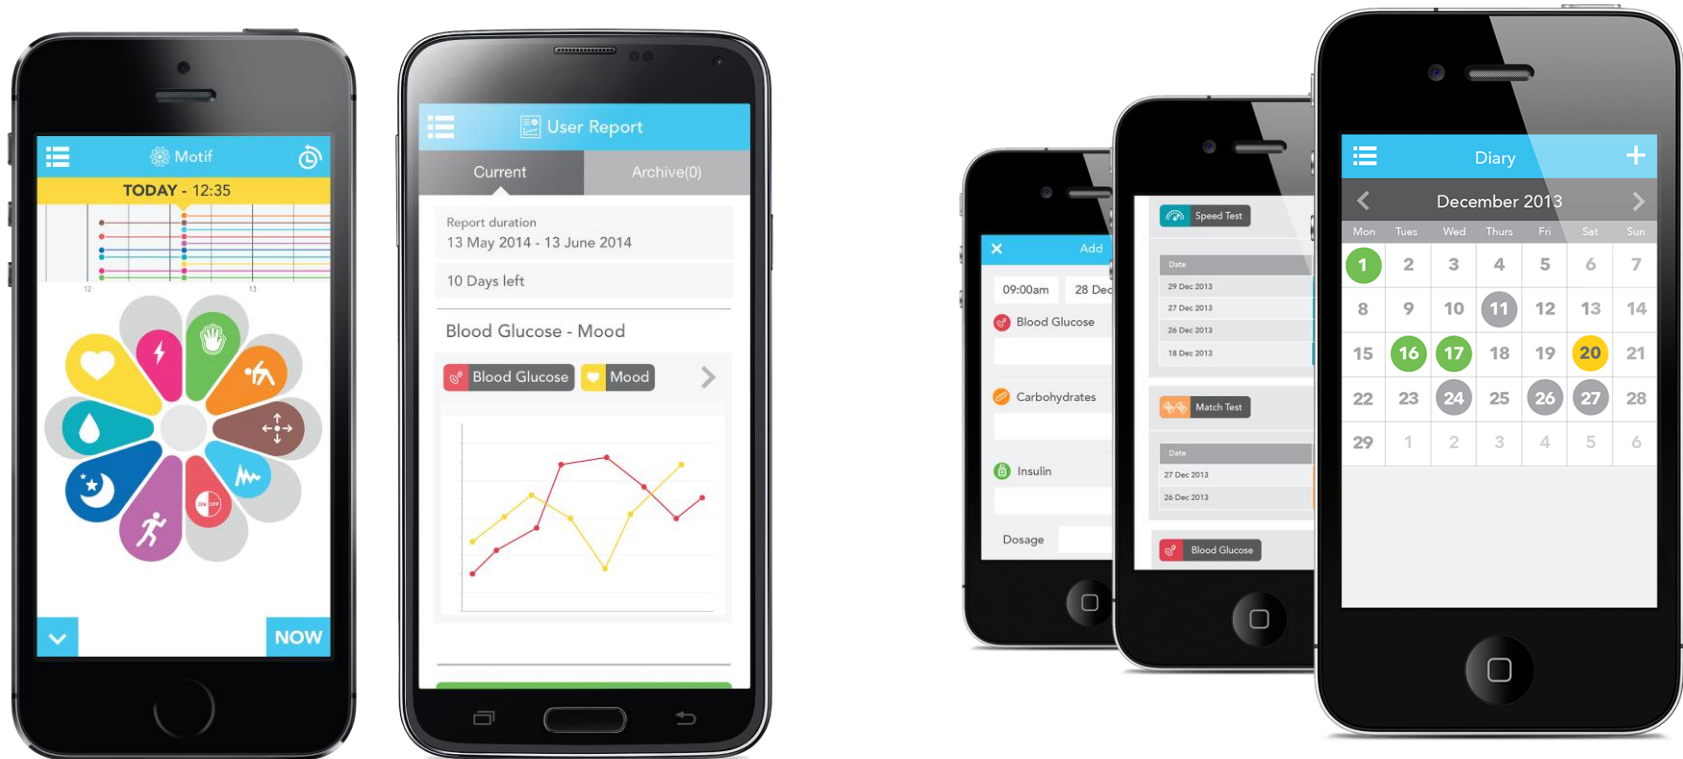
Motif

TODAY - 12:35

12

13

ON OFF

NOW

User Report

Current

Archive(0)

Report duration
13 May 2014 - 13 June 2014

10 Days left

Blood Glucose - Mood

Blood Glucose

Mood

Add

09:00am

28 Dec

Blood Glucose

Carbohydrates

Insulin

Dosage

Speed Test

Date

29 Dec 2013

27 Dec 2013

26 Dec 2013

18 Dec 2013

Match Test

Date

27 Dec 2013

26 Dec 2013

Blood Glucose

Diary

December 2013

| Mon | Tues | Wed | Thurs | Fri | Sat | Sun |
|---|---|---|---|---|---|---|
| 1 | 2 | 3 | 4 | 5 | 6 | 7 |
| 8 | 9 | 10 | 11 | 12 | 13 | 14 |
| 15 | 16 | 17 | 18 | 19 | 20 | 21 |
| 22 | 23 | 24 | 25 | 26 | 27 | 28 |
| 29 | 1 | 2 | 3 | 4 | 5 | 6 |